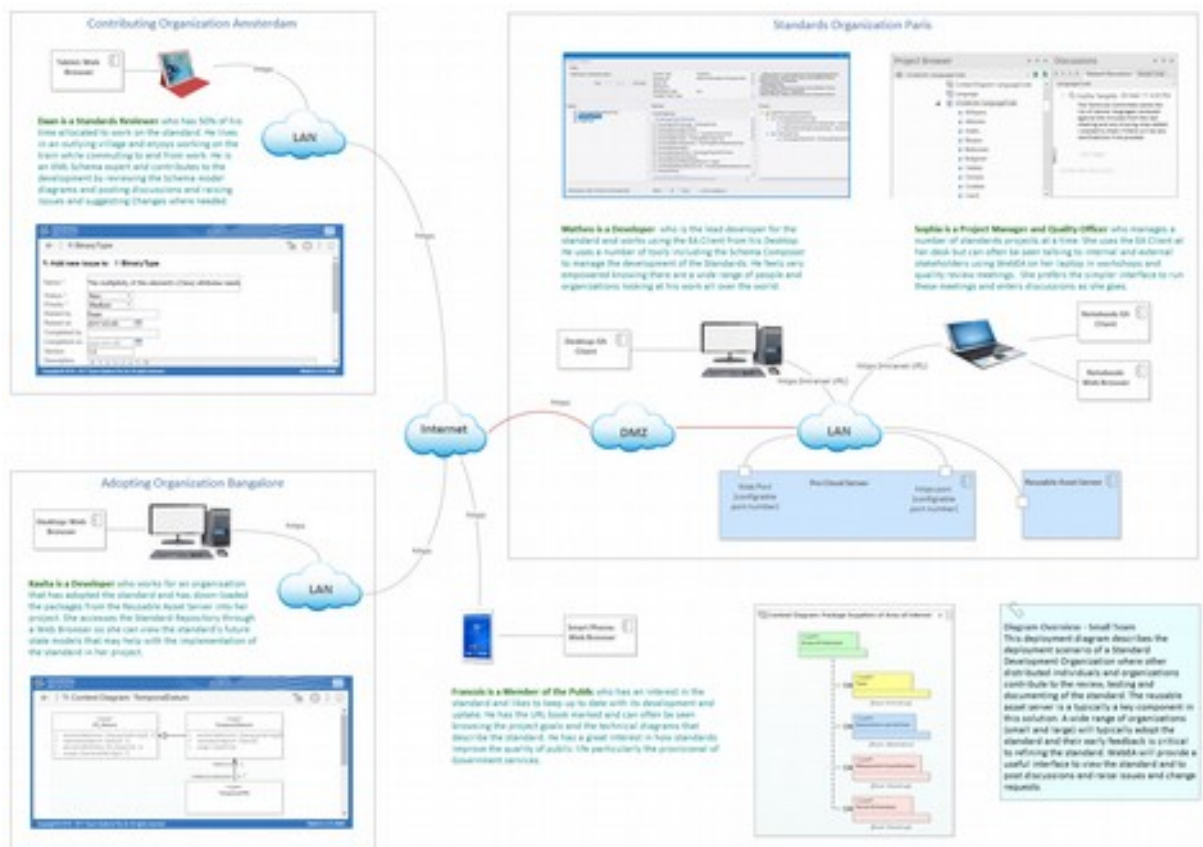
Contributing Organization Amsterdam

Tablet: Web Browser

https

LAN

Dawn is a Standards Reviewer who has 50% of his time allocated to work on the standard. He lives in an outlying village and enjoys working on the train while commuting to and from work. He is an XML Schema expert and contributes to the development by reviewing the Schema model diagrams and posting discussions and raising issues and suggesting changes where needed.

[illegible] BinaryType

Add new Issue to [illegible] BinaryType

https

Standards Organization Paris

Project Browser

Discussions

Mathew is a Developer who is the lead developer for the standard and works using the EA Client from his Desktop. He uses a number of tools including the Schema Composer to manage the development of the Standards. He feels very empowered knowing there are a wide range of people and organizations looking at his work all over the world.

Sophie is a Project Manager and Quality Officer who manages a number of standards projects at a time. She uses the EA Client at her desk but can often be seen talking to internal and external stakeholders using WebEA on her laptop in workshops and quality review meetings. She prefers the simpler interface to run these meetings and enters discussions as she goes.

Desktop: EA Client

Notebook: EA Client

Notebook: Web Browser

https (intranet URL)

https (intranet URL)

Internet

https

DMZ

LAN

Web Port (configurable port number)

Pro Cloud Server

https port (configurable port number)

Reusable Asset Server

Adopting Organization Bangalore

Desktop: Web Browser

https

LAN

https

https

Kavita is a Developer who works for an organization that has adopted the standard and has down loaded the packages from the Reusable Asset Server into her project. She accesses the Standard Repository through a Web Browser so she can view the standard's future state models that may help with the implementation of the standard in her project.

Content Diagram: TemporalDatum

Smart Phone: Web Browser

Francois is a Member of the Public who has an interest in the standard and likes to keep up to date with its development and update. He has the URL book marked and can often be seen browsing the project goals and the technical diagrams that describe the standard. He has a great interest in how standards improve the quality of public life particularly the provisional of Government services.

Context Diagram: Package Inception of Area of Interest

Diagram Overview - Small Team
This deployment diagram describes the deployment scenario of a Standard Development Organization where other distributed individuals and organizations contribute to the review, testing and documenting of the standard. The reusable asset server is a typically a key component in this solution. A wide range of organizations (small and large) will typically adopt the standard and their early feedback is critical to refining the standard. WebEA will provide a useful interface to view the standard and to post discussions and raise issues and change requests.